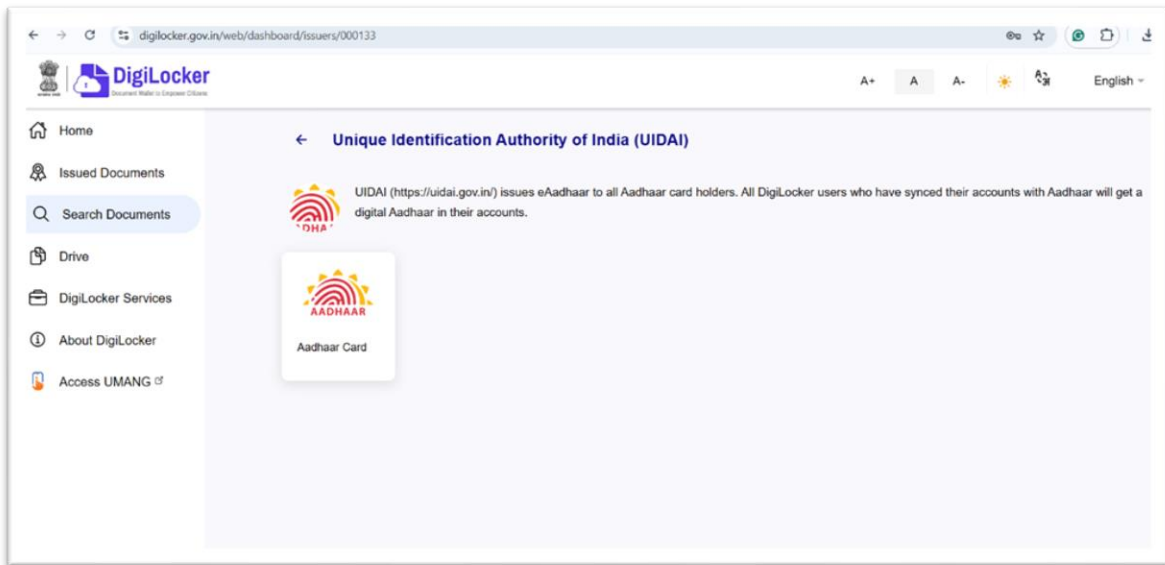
digilocker.gov.in/web/dashboard/issuers/000133

DigiLocker
Document Wallet to Empower Citizens

A+ A A- English

Home
Issued Documents
Search Documents
Drive
DigiLocker Services
About DigiLocker
Access UMANG

← Unique Identification Authority of India (UIDAI)

UIDAI (https://uidai.gov.in/) issues eAadhaar to all Aadhaar card holders. All DigiLocker users who have synced their accounts with Aadhaar will get a digital Aadhaar in their accounts.

AADHAAR
Aadhaar Card